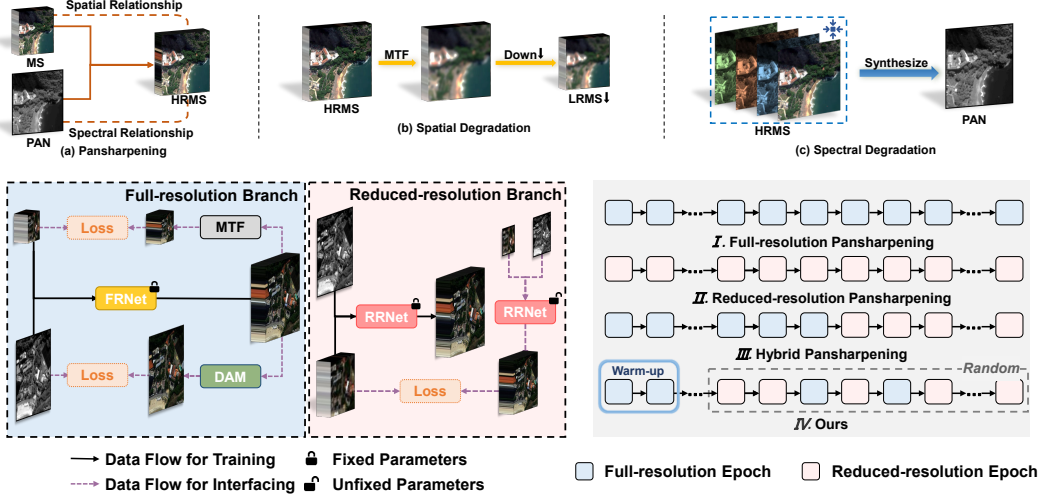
Spatial Relationship

MS

HRMS

PAN

Spectral Relationship

(a) Pansharpening

MTF

Down↓

HRMS

LRMS↓

(b) Spatial Degradation

Synthesize

HRMS

PAN

(c) Spectral Degradation

Full-resolution Branch

Loss

MTF

FRNet

Loss

DAM

Reduced-resolution Branch

RRNet

RRNet

Loss

Ⅰ. Full-resolution Pansharpening

Ⅱ. Reduced-resolution Pansharpening

Ⅲ. Hybrid Pansharpening

Warm-up

Random

Ⅳ. Ours

Data Flow for Training

Fixed Parameters

Data Flow for Interfacing

Unfixed Parameters

Full-resolution Epoch

Reduced-resolution Epoch